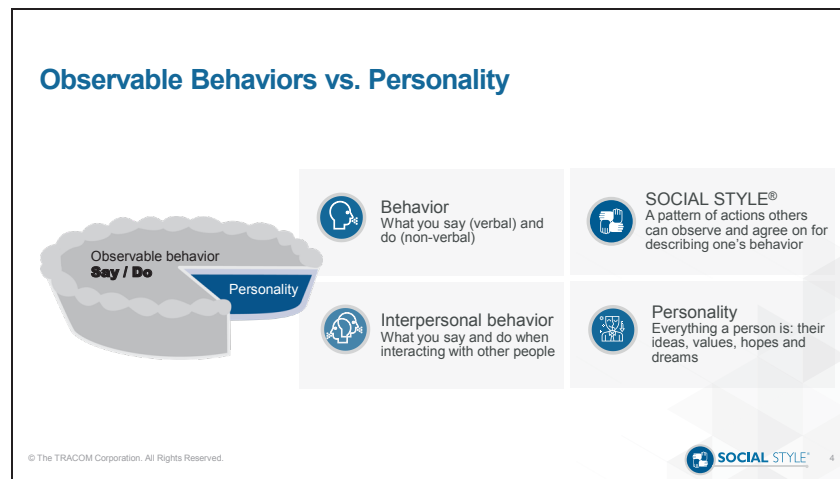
Observable Behaviors vs. Personality

Observable behavior
Say / Do

Personality

Behavior
What you say (verbal) and do (non-verbal)

SOCIAL STYLE®
A pattern of actions others can observe and agree on for describing one's behavior

Interpersonal behavior
What you say and do when interacting with other people

Personality
Everything a person is: their ideas, values, hopes and dreams

© The TRACOM Corporation. All Rights Reserved.

SOCIAL STYLE®

4